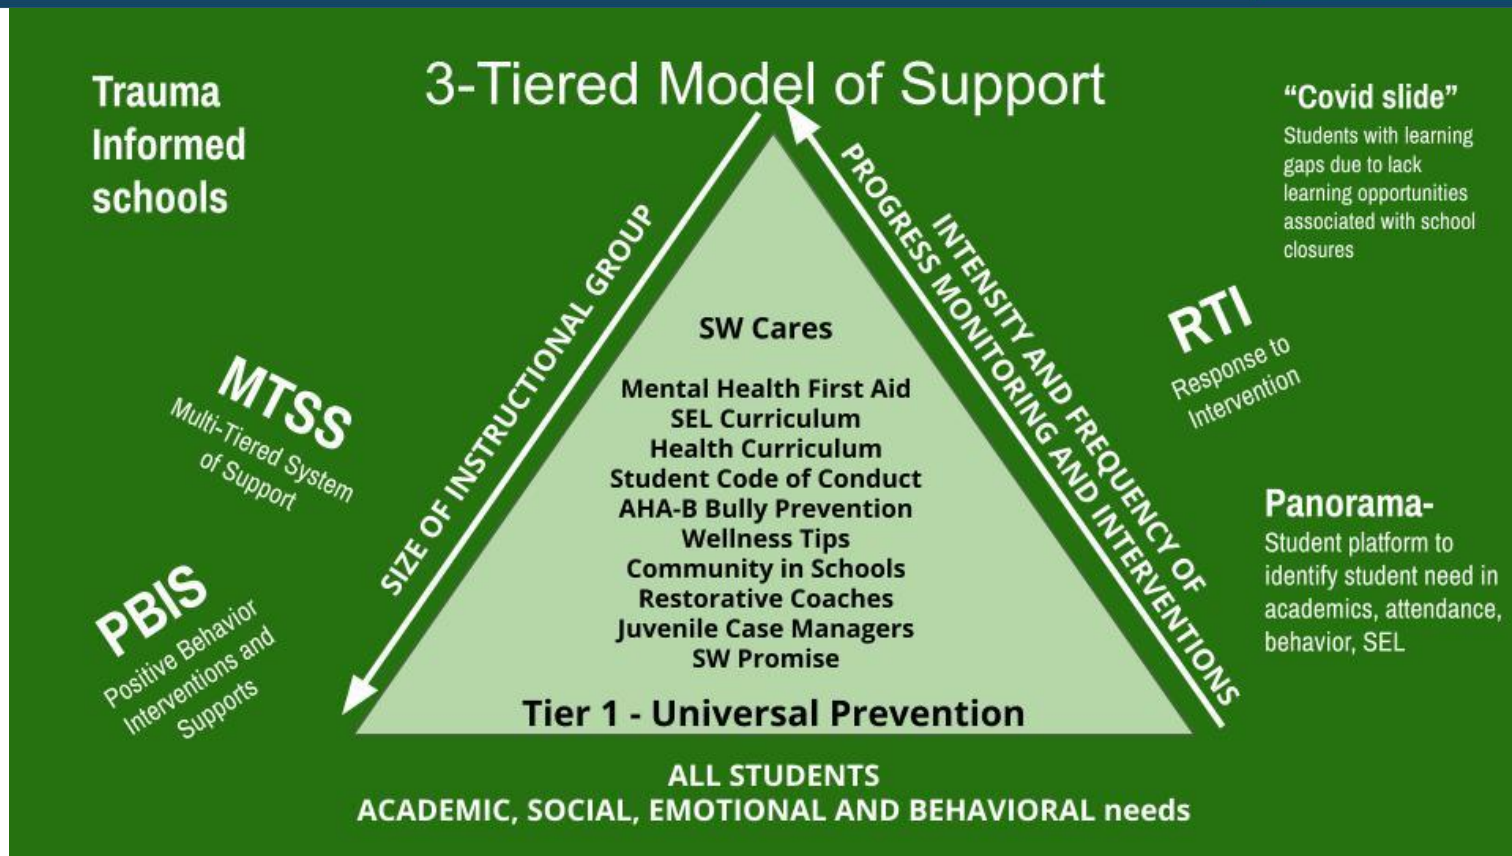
3-Tiered Model of Support

Trauma Informed schools

MTSS
Multi-Tiered System of Support

PBIS
Positive Behavior Interventions and Supports

SIZE OF INSTRUCTIONAL GROUP

INTENSITY AND FREQUENCY OF PROGRESS MONITORING AND INTERVENTIONS

SW Cares

Mental Health First Aid
SEL Curriculum
Health Curriculum
Student Code of Conduct
AHA-B Bully Prevention
Wellness Tips
Community in Schools
Restorative Coaches
Juvenile Case Managers
SW Promise

Tier 1 - Universal Prevention

"Covid slide"
Students with learning gaps due to lack learning opportunities associated with school closures

RTI
Response to Intervention

Panorama-
Student platform to identify student need in academics, attendance, behavior, SEL

ALL STUDENTS
ACADEMIC, SOCIAL, EMOTIONAL AND BEHAVIORAL needs